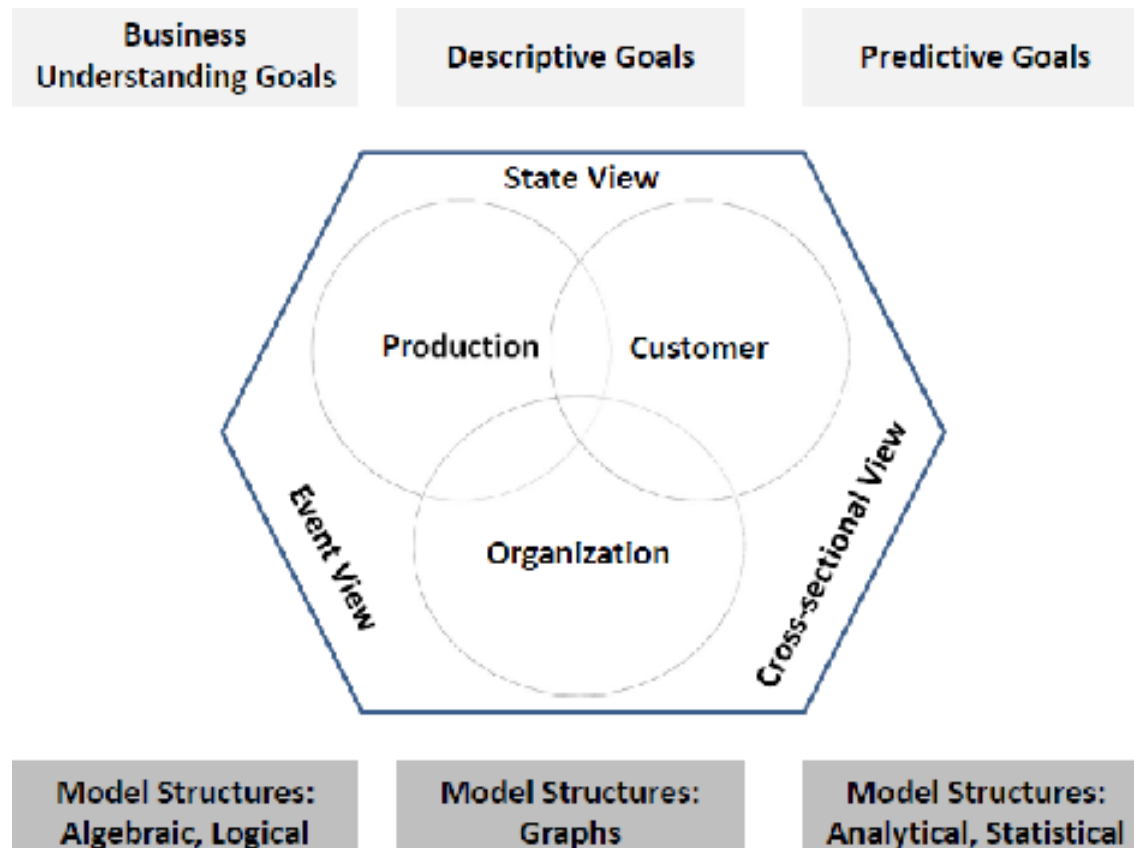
Business Understanding Goals

Descriptive Goals

Predictive Goals

State View

Production

Customer

Organization

Event View

Cross-sectional View

Model Structures: Algebraic, Logical

Model Structures: Graphs

Model Structures: Analytical, Statistical